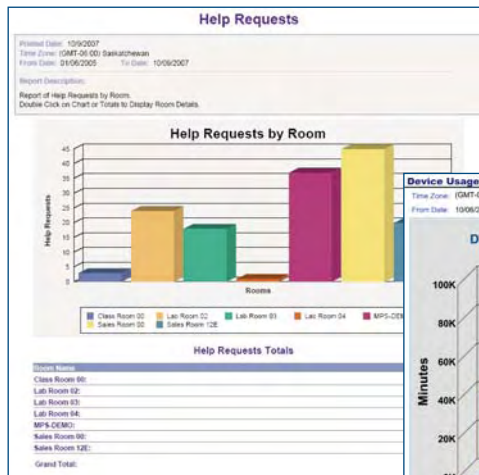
Help Requests

Printed Date: 10/9/2007
Time Zone: (GMT-06:00) Saskatchewan
From Date: 01/06/2005 To Date: 10/09/2007

Report Description:

Report of Help Requests by Room.
Double Click on Chart or Totals to Display Room Details.

Help Requests by Room

Help Requests

45
40
35
30
25
20
15
10
5
0

Rooms

Class Room 00
Lab Room 02
Lab Room 03
Lab Room 04
MPS-DEMO
Sales Room 00
Sales Room 12E

Help Requests Totals

Room Name
Class Room 00:
Lab Room 02:
Lab Room 03:
Lab Room 04:
MPS-DEMO:
Sales Room 00:
Sales Room 12E:
Grand Total:

Device Usage
Time Zone: (GMT-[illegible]
From Date: 10/06/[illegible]

D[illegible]

100K
80K
60K
40K
20K

Minutes